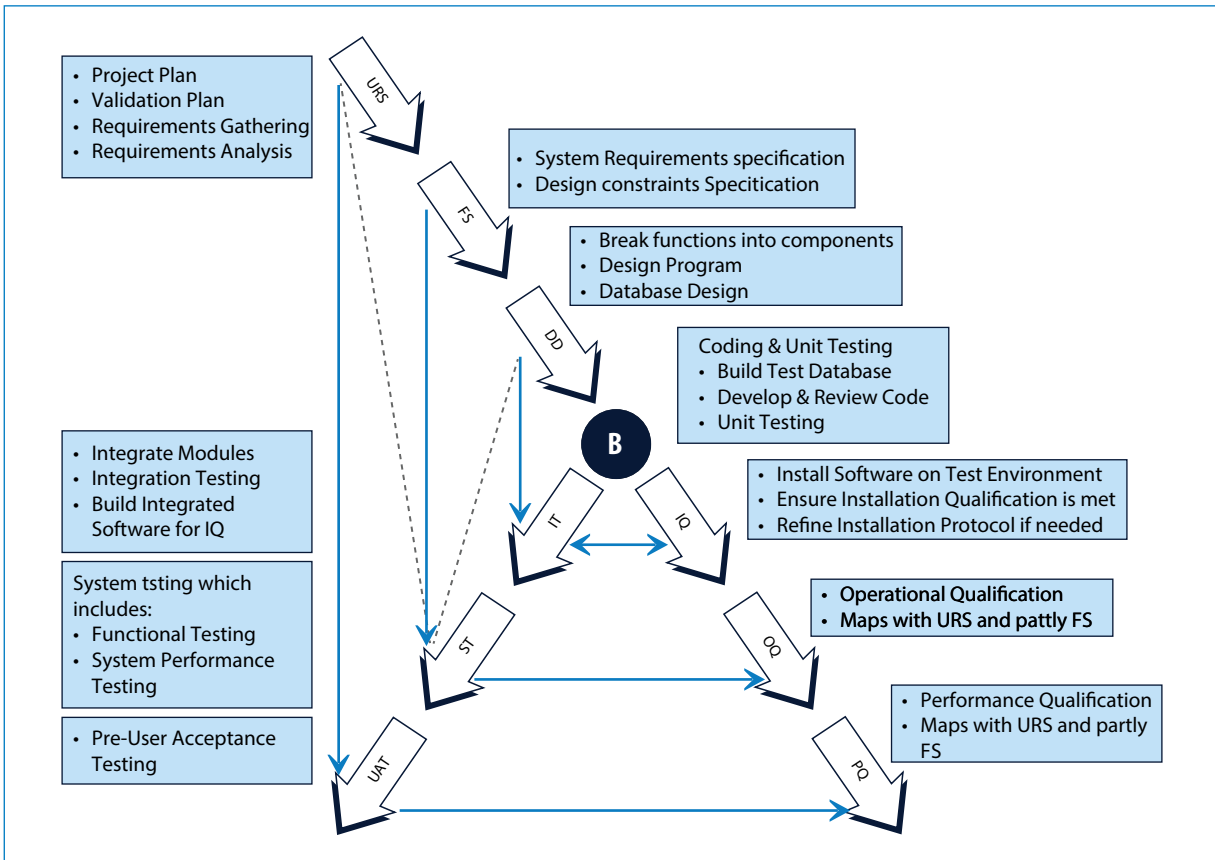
- Project Plan
- Validation Plan
- Requirements Gathering
- Requirements Analysis

URS

- System Requirements specification
- Design constraints Specitication

FS

- Break functions into components
- Design Program
- Database Design

DD

Coding & Unit Testing
- Build Test Database
- Develop & Review Code
- Unit Testing

B

- Integrate Modules
- Integration Testing
- Build Integrated Software for IQ

IT

IQ

- Install Software on Test Environment
- Ensure Installation Qualification is met
- Refine Installation Protocol if needed

System tsting which includes:
- Functional Testing
- System Performance Testing

ST

OQ

- Operational Qualification
- Maps with URS and pattly FS

- Pre-User Acceptance Testing

UAT

PQ

- Performance Qualification
- Maps with URS and partly FS